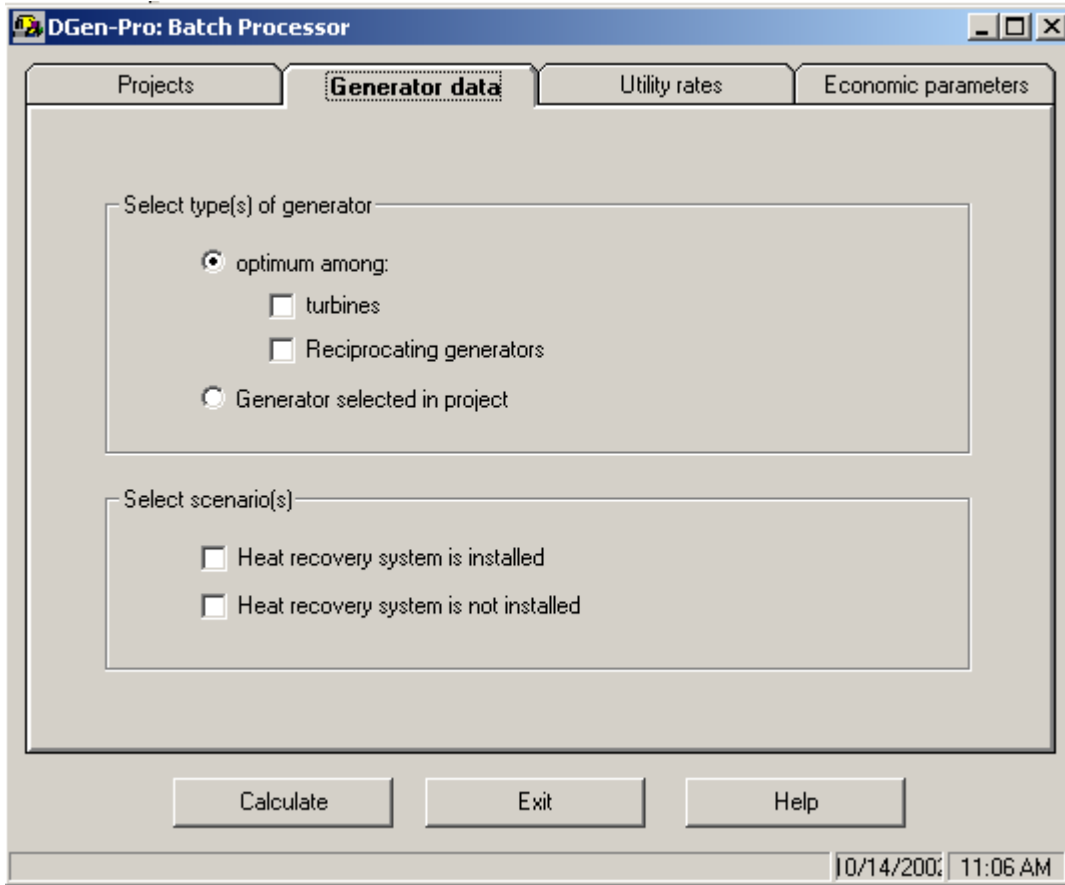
DGen-Pro: Batch Processor

Projects
Generator data
Utility rates
Economic parameters

Select type(s) of generator

optimum among:

turbines

Reciprocating generators

Generator selected in project

Select scenario(s)

Heat recovery system is installed

Heat recovery system is not installed

Calculate
Exit
Help

]0/14/200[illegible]
11:06 AM